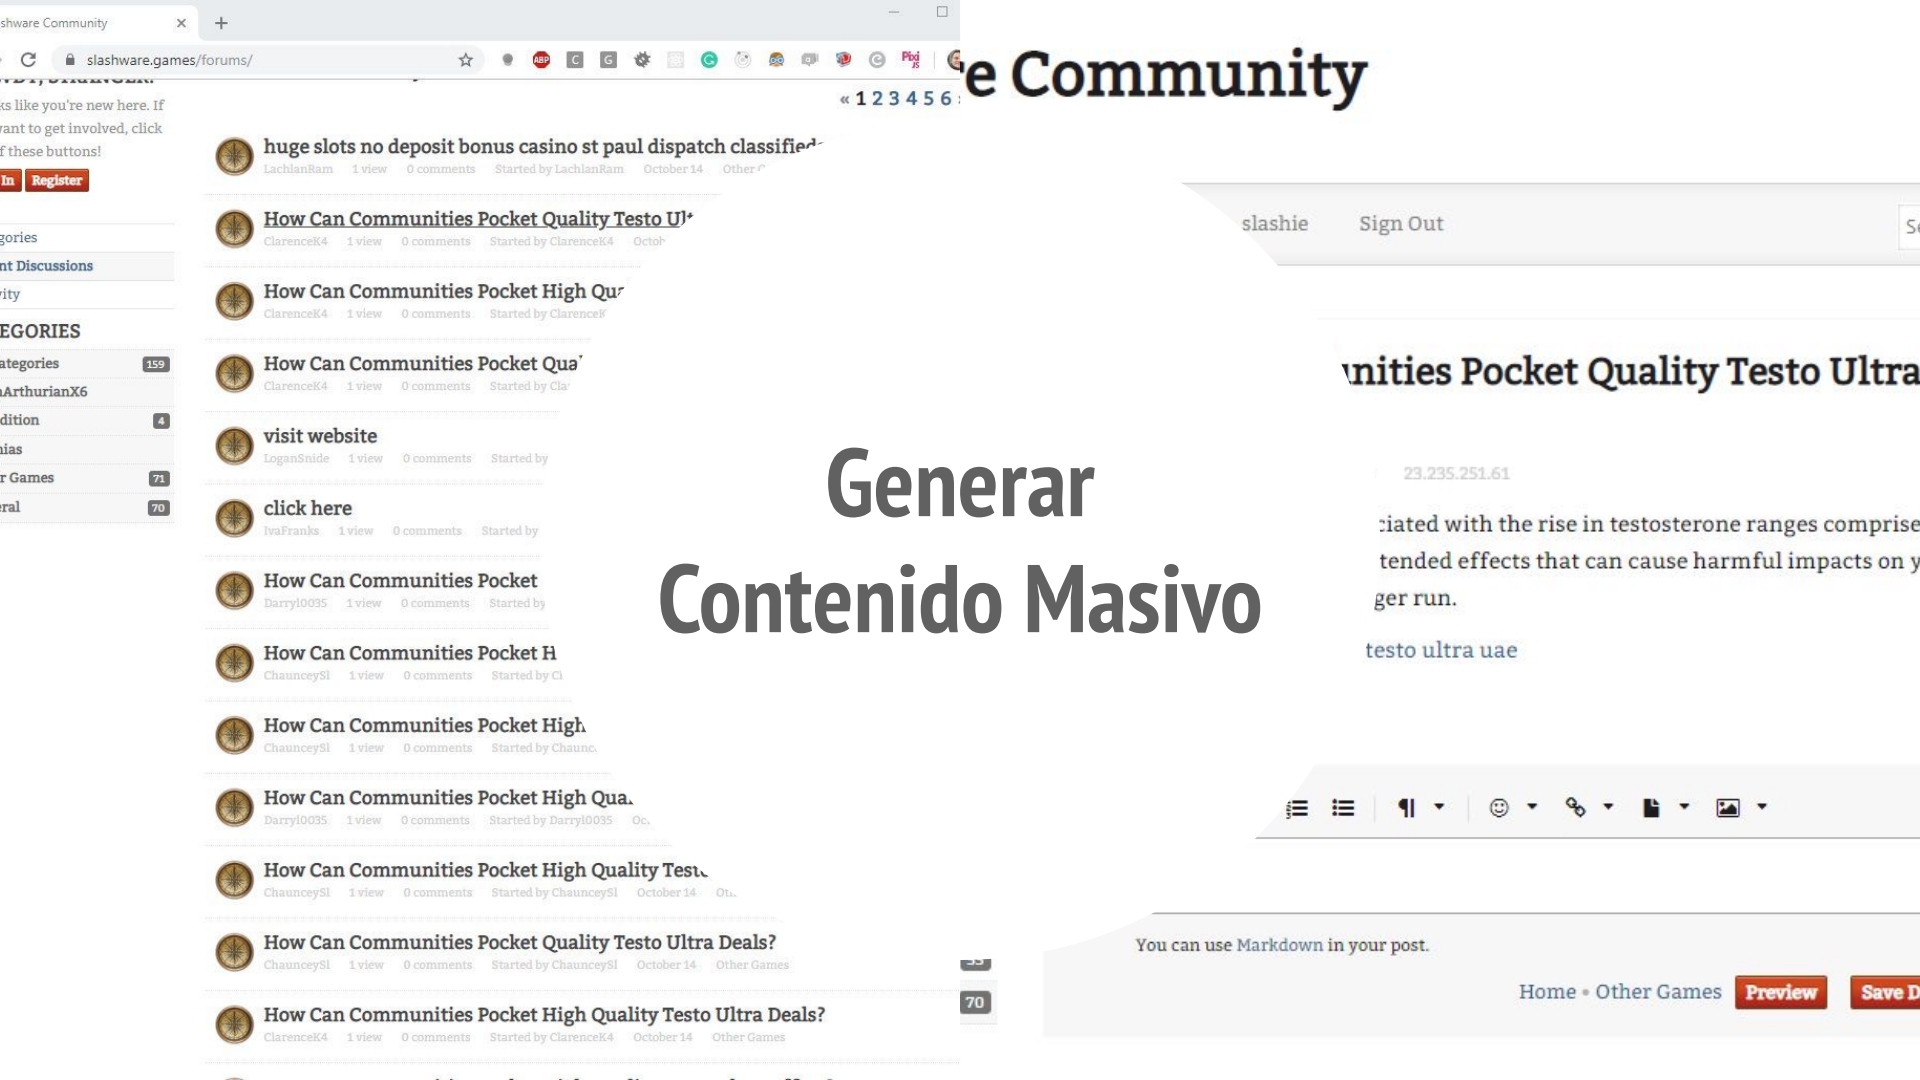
shware Community

slashware.games/forums/

ks like you're new here. If want to get involved, click f these buttons!

In Register

gories
nt Discussions
vity

EGORIES
ategories 159
ArthurianX6
dition 4
nias
r Games 71
eral 70

« 1 2 3 4 5 6

huge slots no deposit bonus casino st paul dispatch classified
LachlanRam 1 view 0 comments Started by LachlanRam October 14 Other

How Can Communities Pocket Quality Testo Ul
ClarenceK4 1 view 0 comments Started by ClarenceK4 Octob

How Can Communities Pocket High Qu
ClarenceK4 1 view 0 comments Started by Clarence

How Can Communities Pocket Qua
ClarenceK4 1 view 0 comments Started by Cla

visit website
LoganSnide 1 view 0 comments Started by

click here
IvaFranks 1 view 0 comments Started by

How Can Communities Pocket
Darryl0035 1 view 0 comments Started by

How Can Communities Pocket H
ChaunceySl 1 view 0 comments Started by C

How Can Communities Pocket High
ChaunceySl 1 view 0 comments Started by Chaunc

How Can Communities Pocket High Qua
Darryl0035 1 view 0 comments Started by Darryl0035 Oc

How Can Communities Pocket High Quality Testo
ChaunceySl 1 view 0 comments Started by ChaunceySl October 14 Ot

How Can Communities Pocket Quality Testo Ultra Deals?
ChaunceySl 1 view 0 comments Started by ChaunceySl October 14 Other Games

How Can Communities Pocket High Quality Testo Ultra Deals?
ClarenceK4 1 view 0 comments Started by ClarenceK4 October 14 Other Games

70

e Community

slashie Sign Out

nities Pocket Quality Testo Ultra

23.235.251.61

ciated with the rise in testosterone ranges comprise tended effects that can cause harmful impacts on y ger run.

testo ultra uae

You can use Markdown in your post.

Home • Other Games Preview Save D

Generar Contenido Masivo